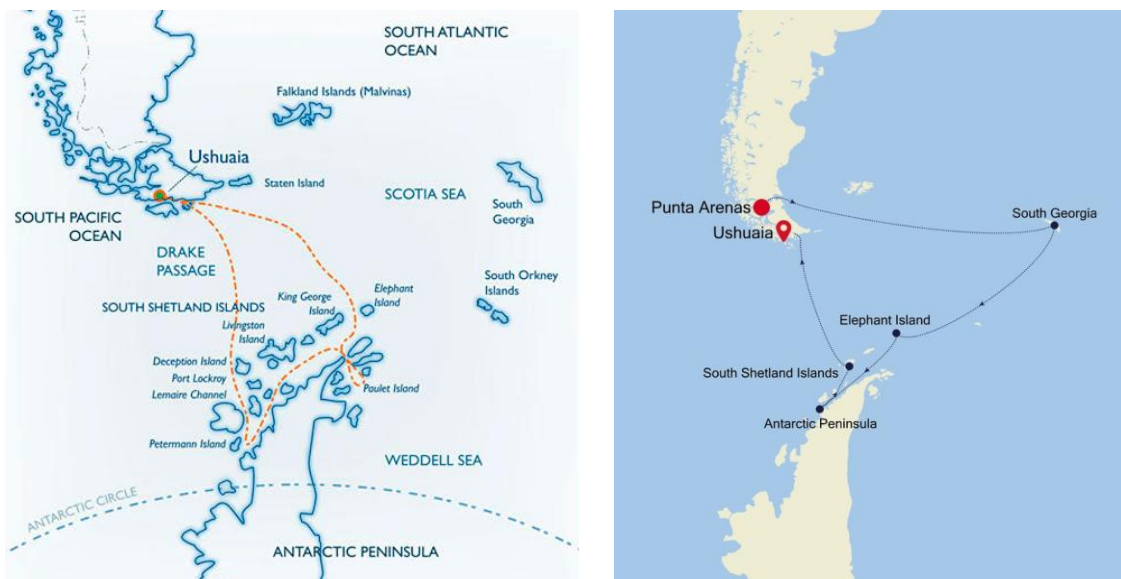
SOUTH ATLANTIC OCEAN

Falkland Islands (Malvinas)

Ushuaia

Staten Island

SCOTIA SEA

South Georgia

SOUTH PACIFIC OCEAN

DRAKE PASSAGE

South Orkney Islands

SOUTH SHETLAND ISLANDS

King George Island

Elephant Island

Livingston Island

Deception Island

Port Lockroy

Lemaire Channel

Paulet Island

Petermann Island

WEDDELL SEA

ANTARCTIC CIRCLE

ANTARCTIC PENINSULA

Punta Arenas

Ushuaia

South Georgia

Elephant Island

South Shetland Islands

Antarctic Peninsula